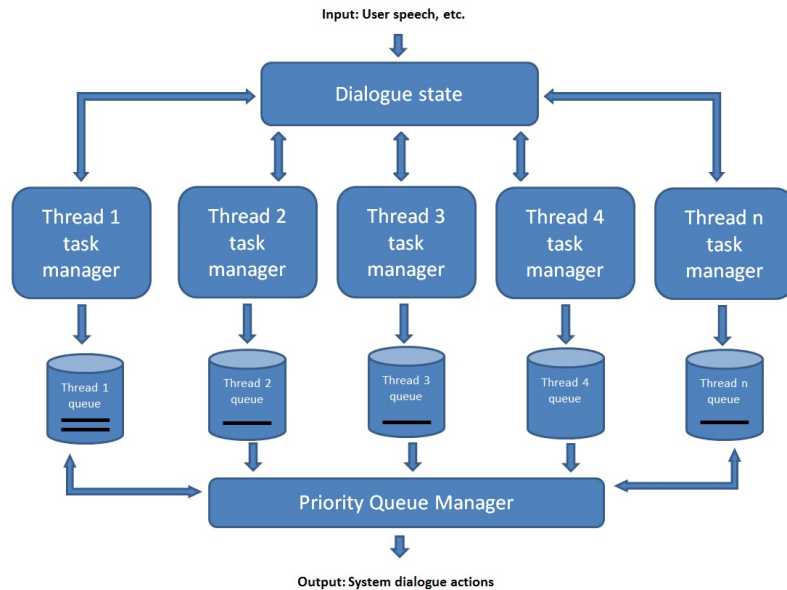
Input: User speech, etc.

Dialogue state

Thread 1 task manager

Thread 2 task manager

Thread 3 task manager

Thread 4 task manager

Thread n task manager

Thread 1 queue

Thread 2 queue

Thread 3 queue

Thread 4 queue

Thread n queue

Priority Queue Manager

Output: System dialogue actions